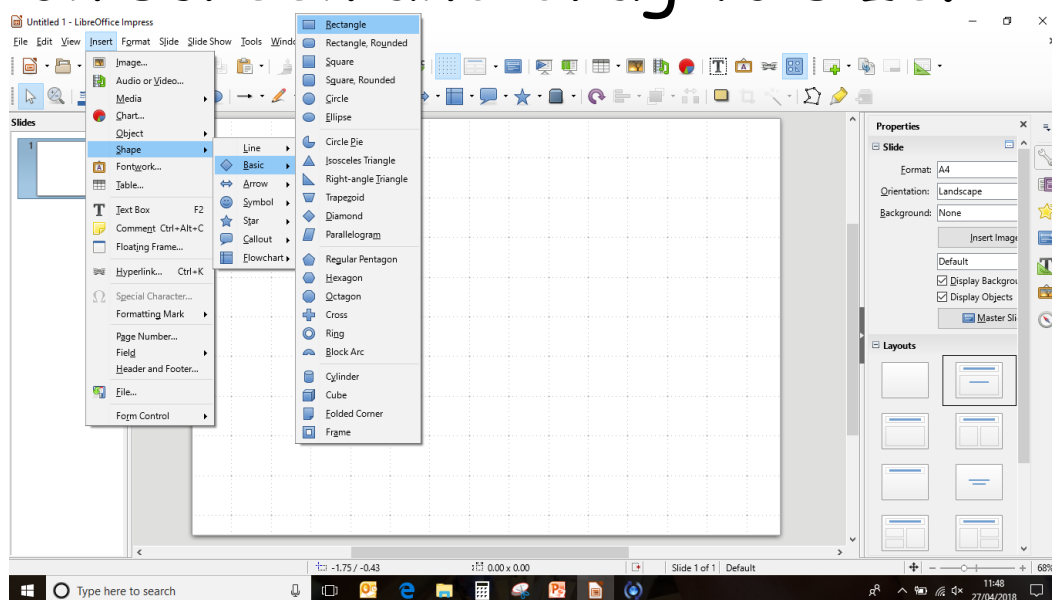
Untitled 1 - LibreOffice Impress

File Edit View Insert Format Slide Slide Show Tools Windo

Slides

1

Image...
Audio or Video...
Media
Chart...
Object
Shape
Fontwork...
Table...
Text Box F2
Comment Ctrl+Alt+C
Floating Frame...
Hyperlink... Ctrl+K
Special Character...
Formatting Mark
Page Number...
Field
Header and Footer...
File...
Form Control

Line
Basic
Arrow
Symbol
Star
Callout
Flowchart

Rectangle
Rectangle, Rounded
Square
Square, Rounded
Circle
Ellipse
Circle Pie
Isosceles Triangle
Right-angle Triangle
Trapezoid
Diamond
Parallelogram
Regular Pentagon
Hexagon
Octagon
Cross
Ring
Block Arc
Cylinder
Cube
Folded Corner
Frame

Properties

Slide

Format: A4
Orientation: Landscape
Background: None
Insert Image
Default
Display Backgrou
Display Objects
Master Sli

Layouts

-1.75 / -0.43 0.00 x 0.00 Slide 1 of 1 Default 68%

Type here to search

11:48
27/04/2018